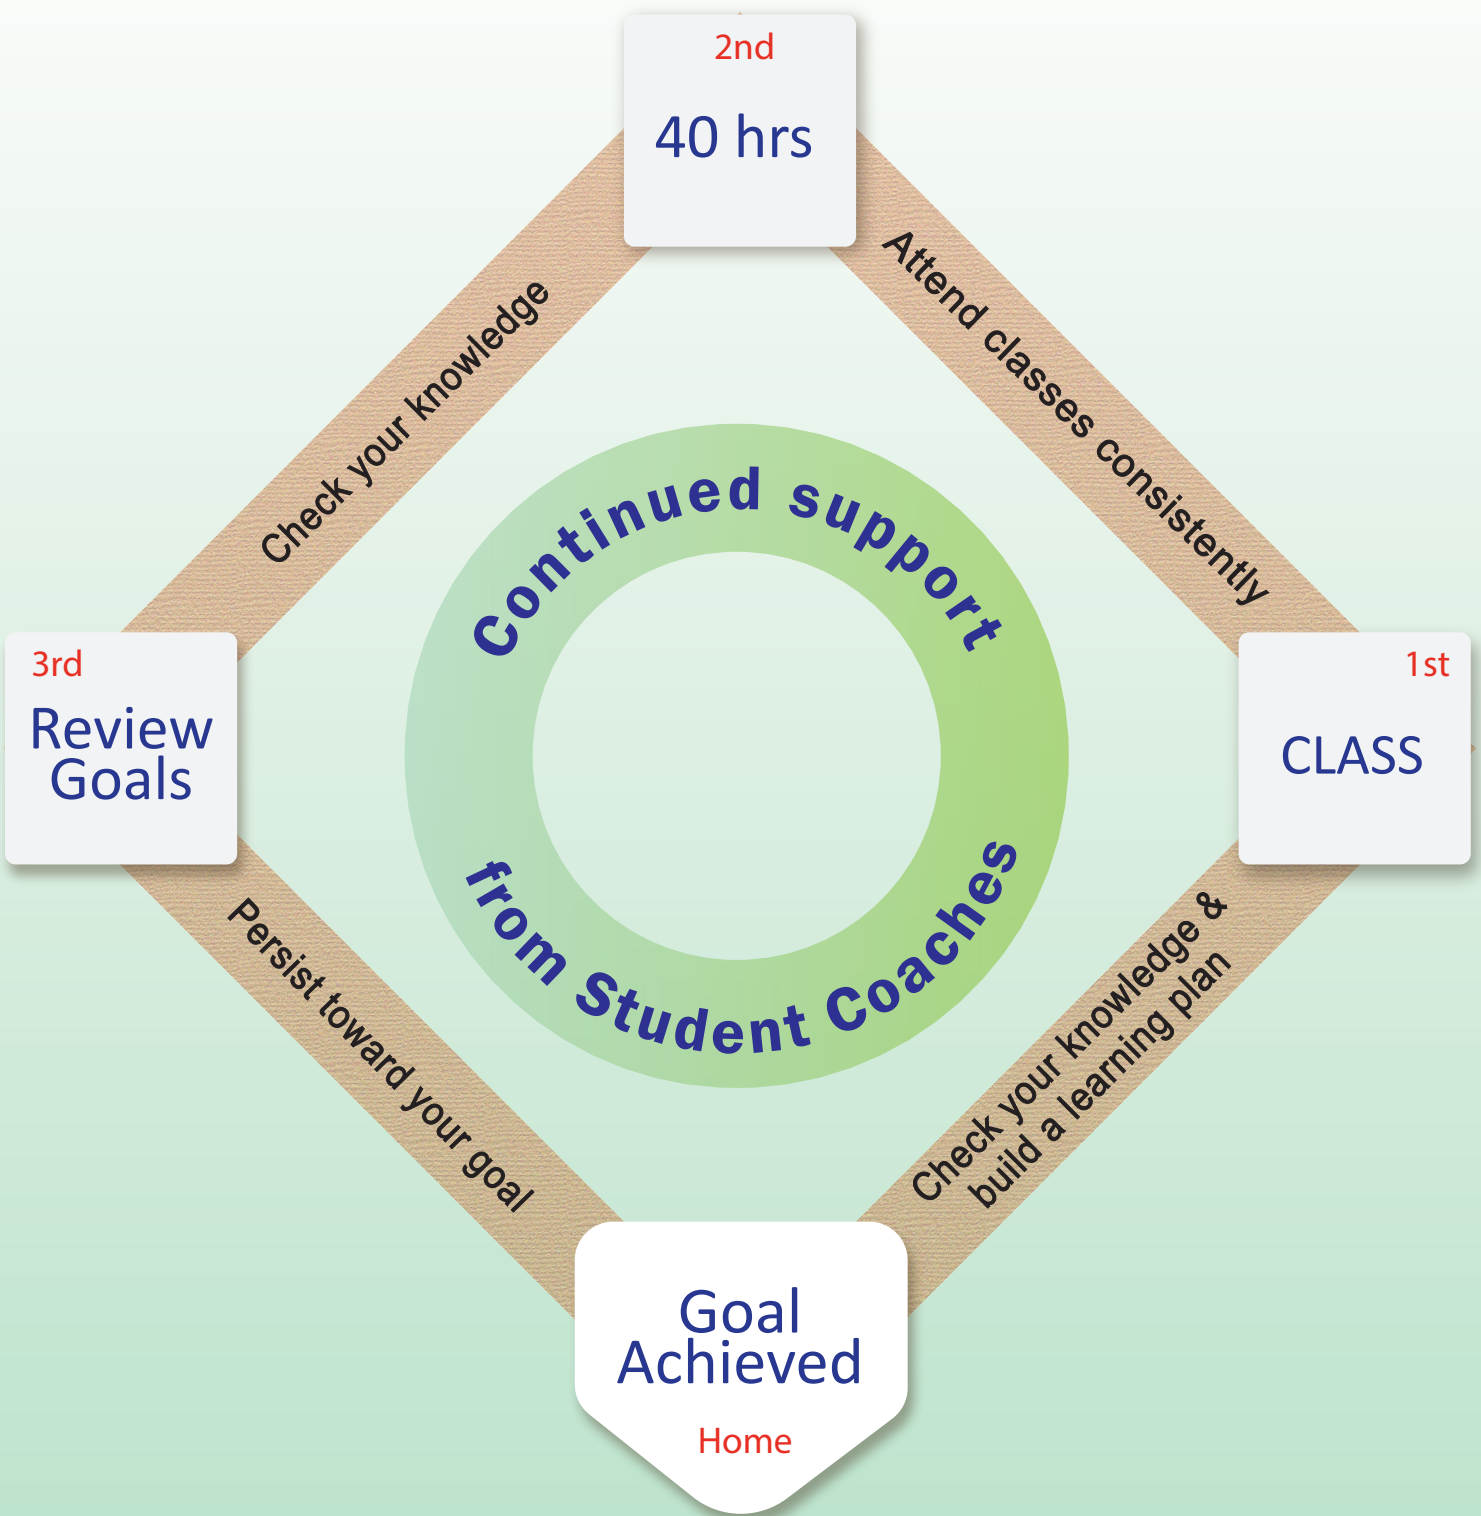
2nd

40 hrs

Attend classes consistently

Check your knowledge

Continued support

from Student Coaches

3rd

Review Goals

1st

CLASS

Persist toward your goal

Check your knowledge & build a learning plan

Goal Achieved

Home